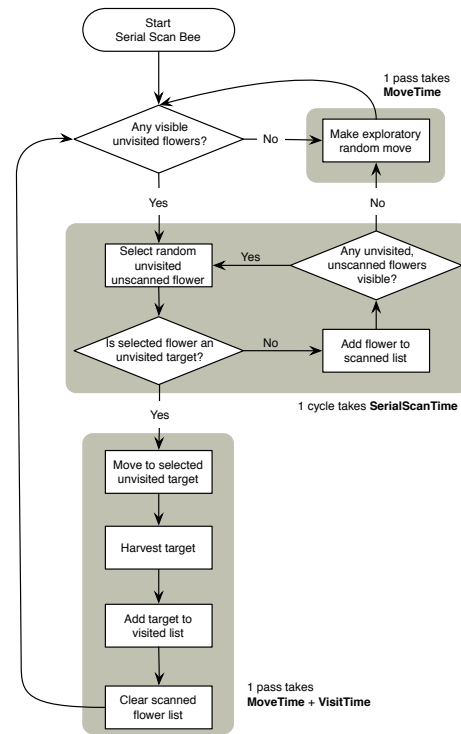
Start
Serial Scan Bee

1 pass takes
**MoveTime**

Any visible unvisited flowers?

No

Make exploratory random move

Yes

No

Select random unvisited unscanned flower

Yes

Any unvisited, unscanned flowers visible?

Is selected flower an unvisited target?

No

Add flower to scanned list

Yes

1 cycle takes **SerialScanTime**

Move to selected unvisited target

Harvest target

Add target to visited list

Clear scanned flower list

1 pass takes
**MoveTime** + **VisitTime**